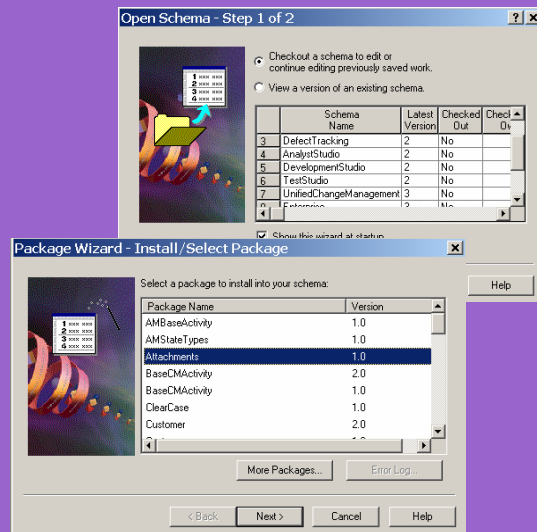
Open Schema - Step 1 of 2

? X

1 xxx xxx
2 xxx xxx
3 xxx xxx
4 xxx xxx

Checkout a schema to edit or continue editing previously saved work.

View a version of an existing schema.

| | Schema Name | Latest Version | Checked Out | Check Ou |
|---|---|---|---|---|
| 3 | DefectTracking | 2 | No | |
| 4 | AnalystStudio | 2 | No | |
| 5 | DevelopmentStudio | 2 | No | |
| 6 | TestStudio | 2 | No | |
| 7 | UnifiedChangeManagement | 3 | No | |
| 8 | Enterprise | 3 | No | |

Show this wizard at startup

Help

Package Wizard - Install/Select Package

X

1 xxx xxx
2 xxx xxx
3 xxx xxx
5 xxx xxx

Select a package to install into your schema:

| Package Name | Version |
|---|---|
| AMBaseActivity | 1.0 |
| AMStateTypes | 1.0 |
| Attachments | 1.0 |
| BaseCMActivity | 2.0 |
| BaseCMActivity | 1.0 |
| ClearCase | 1.0 |
| Customer | 2.0 |

More Packages...

Error Log...

< Back

Next >

Cancel

Help